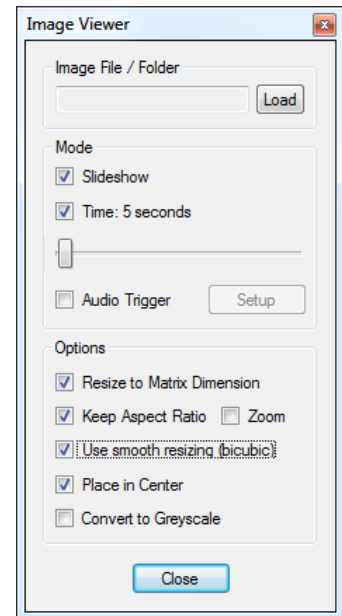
Image Viewer

Image File / Folder

Load

Mode

Slideshow

Time: 5 seconds

Audio Trigger

Setup

Options

Resize to Matrix Dimension

Keep Aspect Ratio

Zoom

Use smooth resizing (bicubic)

Place in Center

Convert to Greyscale

Close